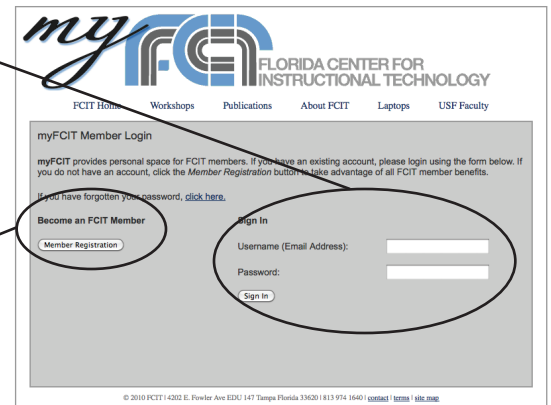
my FCIT FLORIDA CENTER FOR INSTRUCTIONAL TECHNOLOGY

FCIT Home Workshops Publications About FCIT Laptops USF Faculty

myFCIT Member Login

**myFCIT** provides personal space for FCIT members. If you have an existing account, please login using the form below. If you do not have an account, click the *Member Registration* button to take advantage of all FCIT member benefits.

If you have forgotten your password, click here.

**Become an FCIT Member**

Member Registration

**Sign In**

Username (Email Address):

Password:

Sign In

© 2010 FCIT | 4202 E. Fowler Ave EDU 147 Tampa Florida 33620 | 813 974 1640 | contact | terms | site map